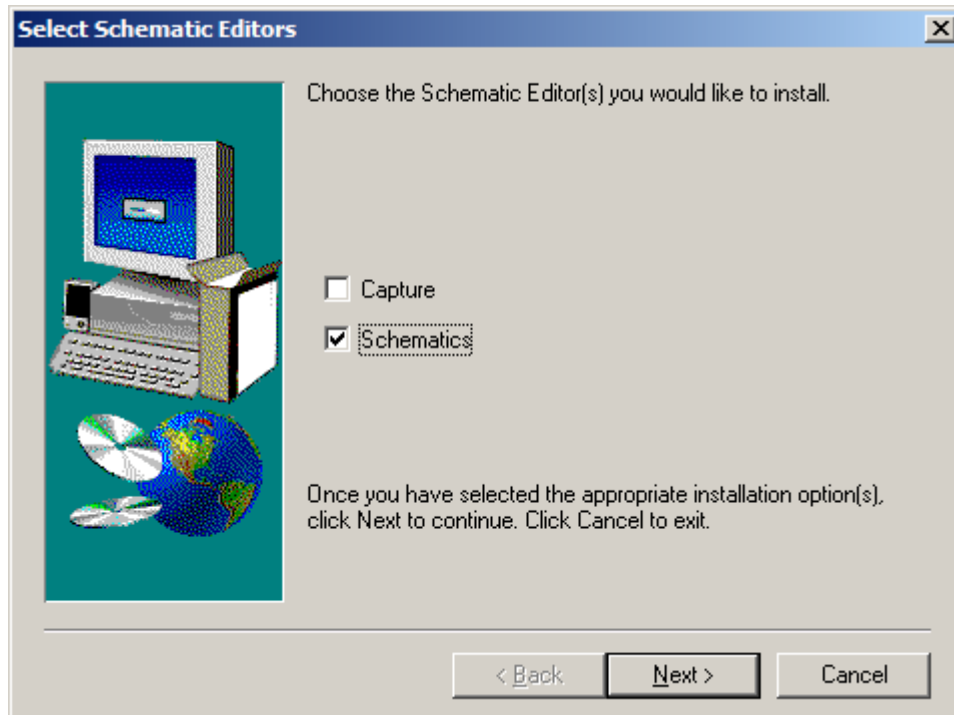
Select Schematic Editors

×

Choose the Schematic Editor(s) you would like to install.

Capture

Schematics

Once you have selected the appropriate installation option(s), click Next to continue. Click Cancel to exit.

< Back

Next >

Cancel